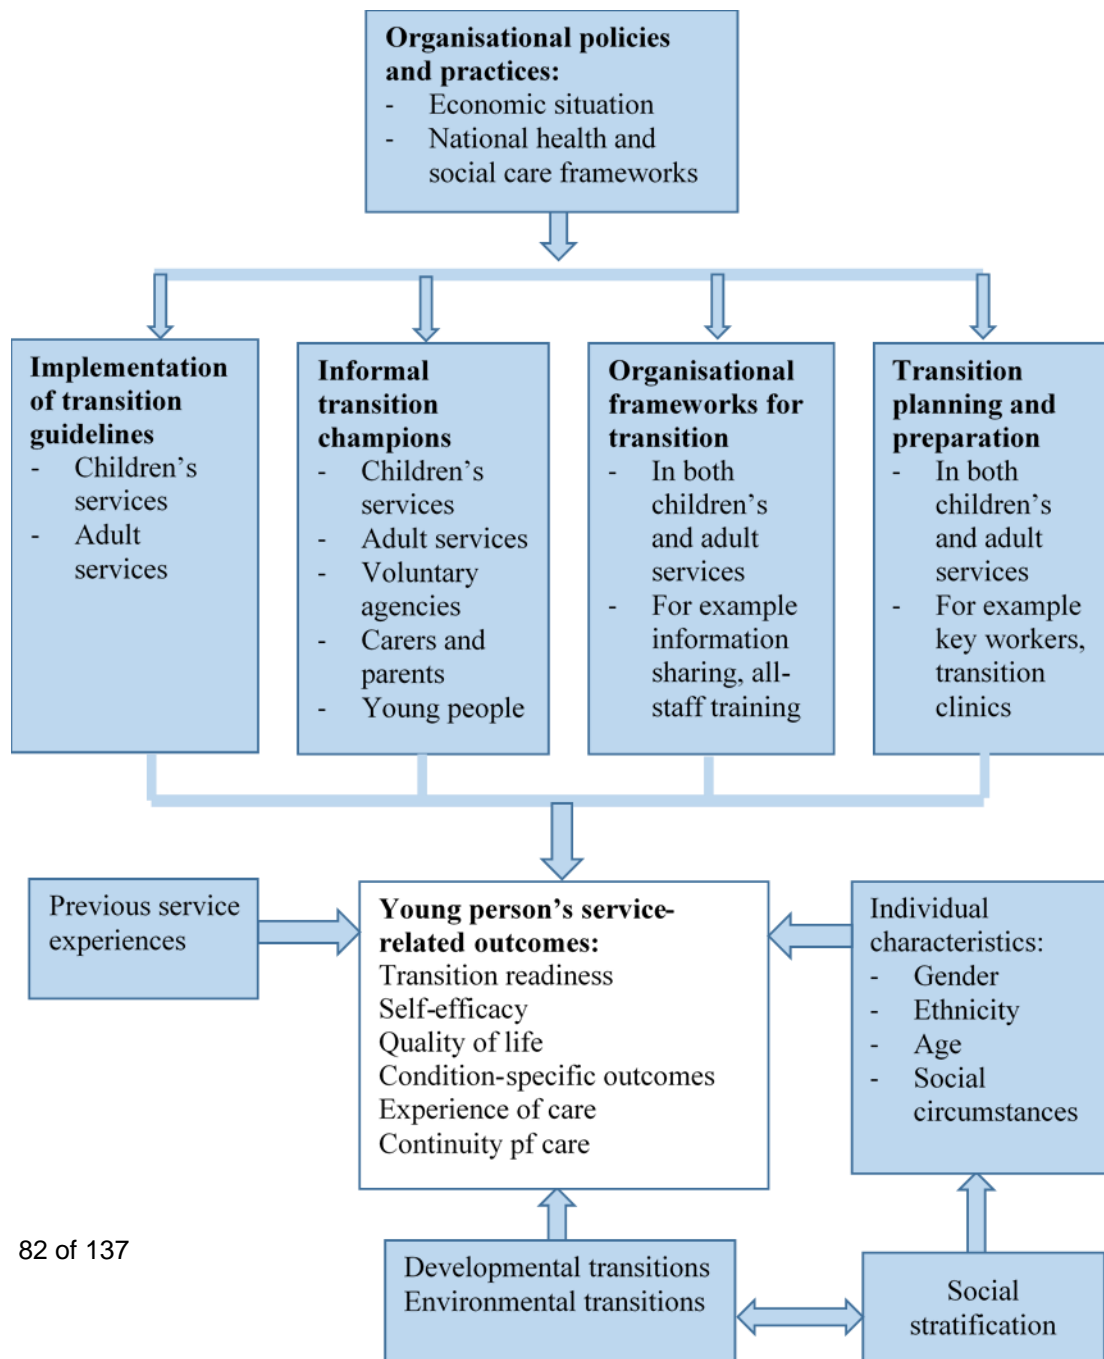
**Organisational policies and practices:**
- Economic situation
- National health and social care frameworks

**Implementation of transition guidelines**
- Children's services
- Adult services

**Informal transition champions**
- Children's services
- Adult services
- Voluntary agencies
- Carers and parents
- Young people

**Organisational frameworks for transition**
- In both children's and adult services
- For example information sharing, all-staff training

**Transition planning and preparation**
- In both children's and adult services
- For example key workers, transition clinics

Previous service experiences

**Young person's service-related outcomes:**
Transition readiness
Self-efficacy
Quality of life
Condition-specific outcomes
Experience of care
Continuity pf care

Individual characteristics:
- Gender
- Ethnicity
- Age
- Social circumstances

82 of 137

Developmental transitions
Environmental transitions

Social stratification